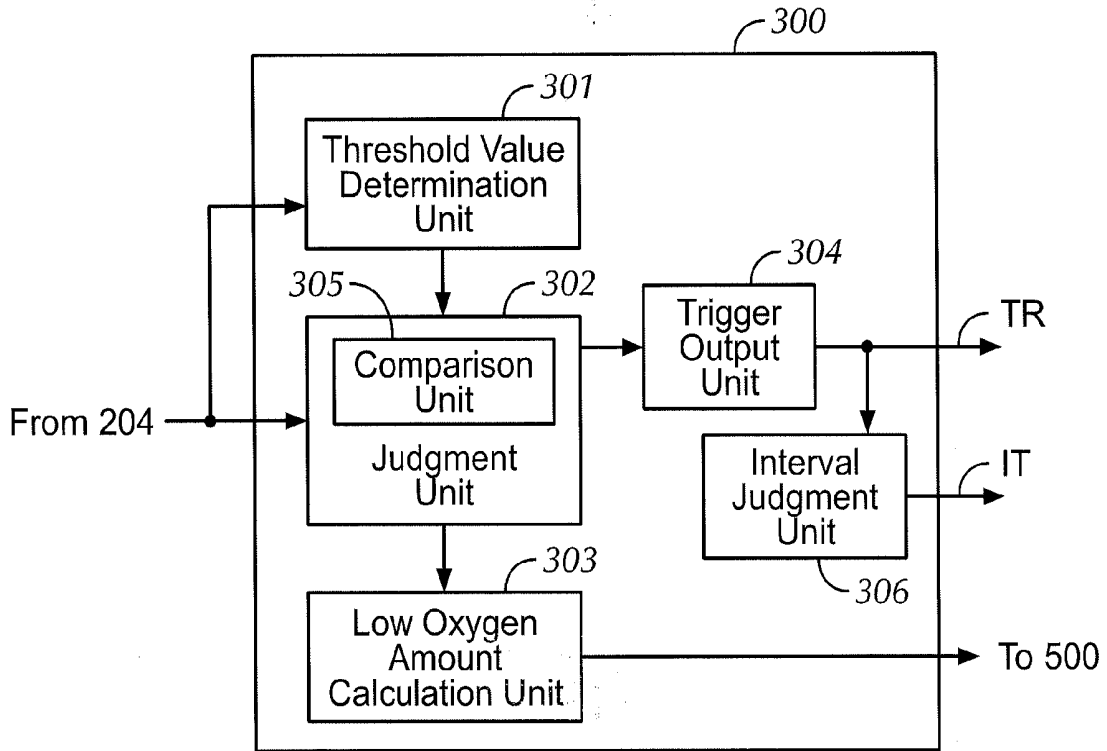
300

301

Threshold Value Determination Unit

305

302

304

Comparison Unit

Judgment Unit

Trigger Output Unit

TR

From 204

Interval Judgment Unit

IT

306

303

Low Oxygen Amount Calculation Unit

To 500